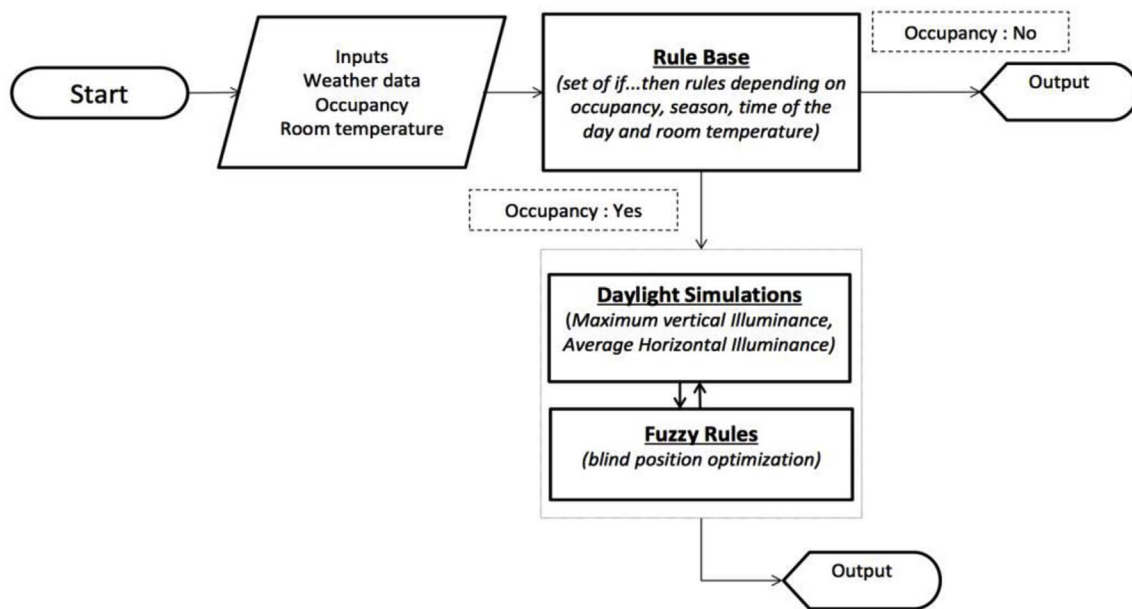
Start

Inputs
Weather data
Occupancy
Room temperature

Rule Base
(set of if...then rules depending on occupancy, season, time of the day and room temperature)

Occupancy : No

Output

Occupancy : Yes

Daylight Simulations
(Maximum vertical Illuminance, Average Horizontal Illuminance)

Fuzzy Rules
(blind position optimization)

Output